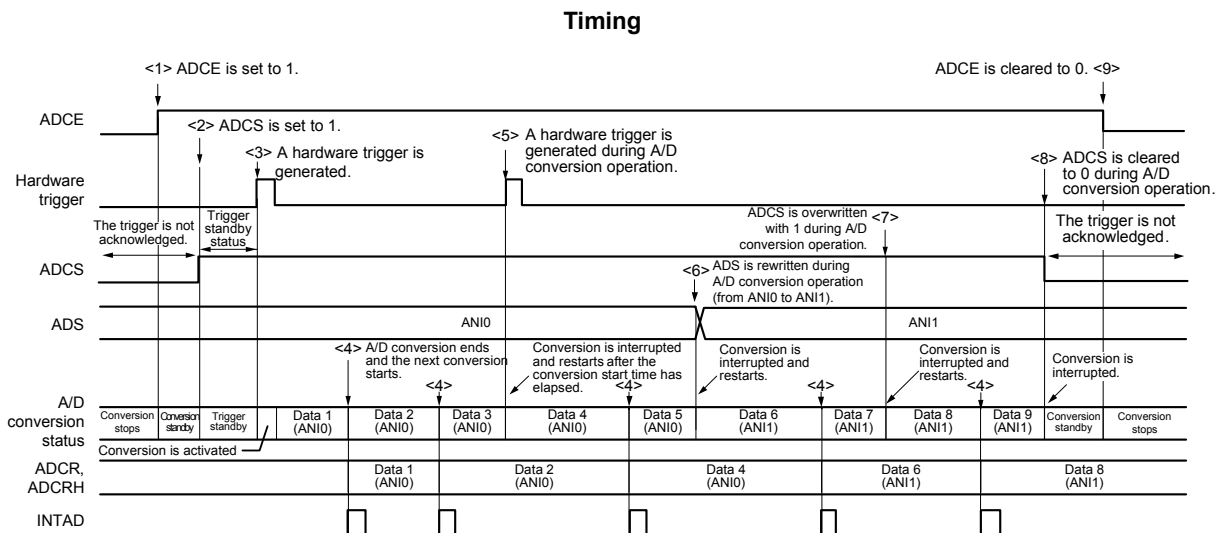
Timing

<1> ADCE is set to 1.

ADCE is cleared to 0. <9>

ADCE

<2> ADCS is set to 1.

<3> A hardware trigger is generated.

<5> A hardware trigger is generated during A/D conversion operation.

<8> ADCS is cleared to 0 during A/D conversion operation.

Hardware trigger

The trigger is not acknowledged.

Trigger standby status

ADCS is overwritten with 1 during A/D conversion operation.

<7>

The trigger is not acknowledged.

ADCS

<6> ADS is rewritten during A/D conversion operation (from ANI0 to ANI1).

ADS

ANI0

ANI1

<4> A/D conversion ends and the next conversion starts.

Conversion is interrupted and restarts after the conversion start time has elapsed.

Conversion is interrupted and restarts.

Conversion is interrupted and restarts.

Conversion is interrupted.

<4>

<4>

<4>

<4>

A/D conversion status

| Conversion stops | Conversion standby | Trigger standby | | Data 1 (ANI0) | Data 2 (ANI0) | Data 3 (ANI0) | Data 4 (ANI0) | Data 5 (ANI0) | Data 6 (ANI1) | Data 7 (ANI1) | Data 8 (ANI1) | Data 9 (ANI1) | Conversion standby | Conversion stops |
|---|---|---|---|---|---|---|---|---|---|---|---|---|---|---|

Conversion is activated

ADCR, ADCRH

| Data 1 (ANI0) | Data 2 (ANI0) | Data 4 (ANI0) | Data 6 (ANI1) | Data 8 (ANI1) |
|---|---|---|---|---|

INTAD